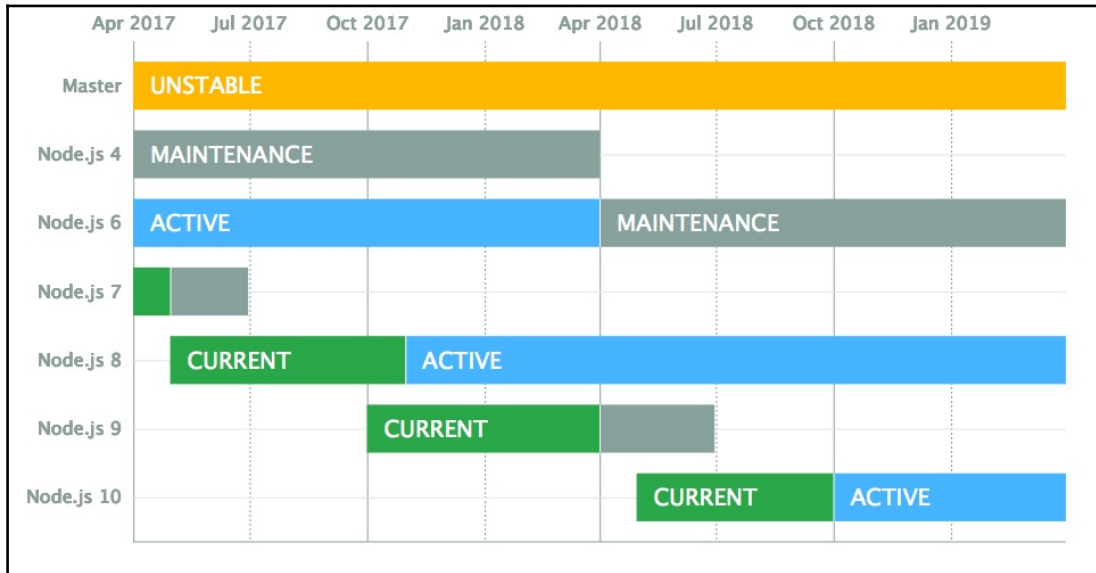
Apr 2017 Jul 2017 Oct 2017 Jan 2018 Apr 2018 Jul 2018 Oct 2018 Jan 2019

Master UNSTABLE

Node.js 4 MAINTENANCE

Node.js 6 ACTIVE MAINTENANCE

Node.js 7

Node.js 8 CURRENT ACTIVE

Node.js 9 CURRENT

Node.js 10 CURRENT ACTIVE